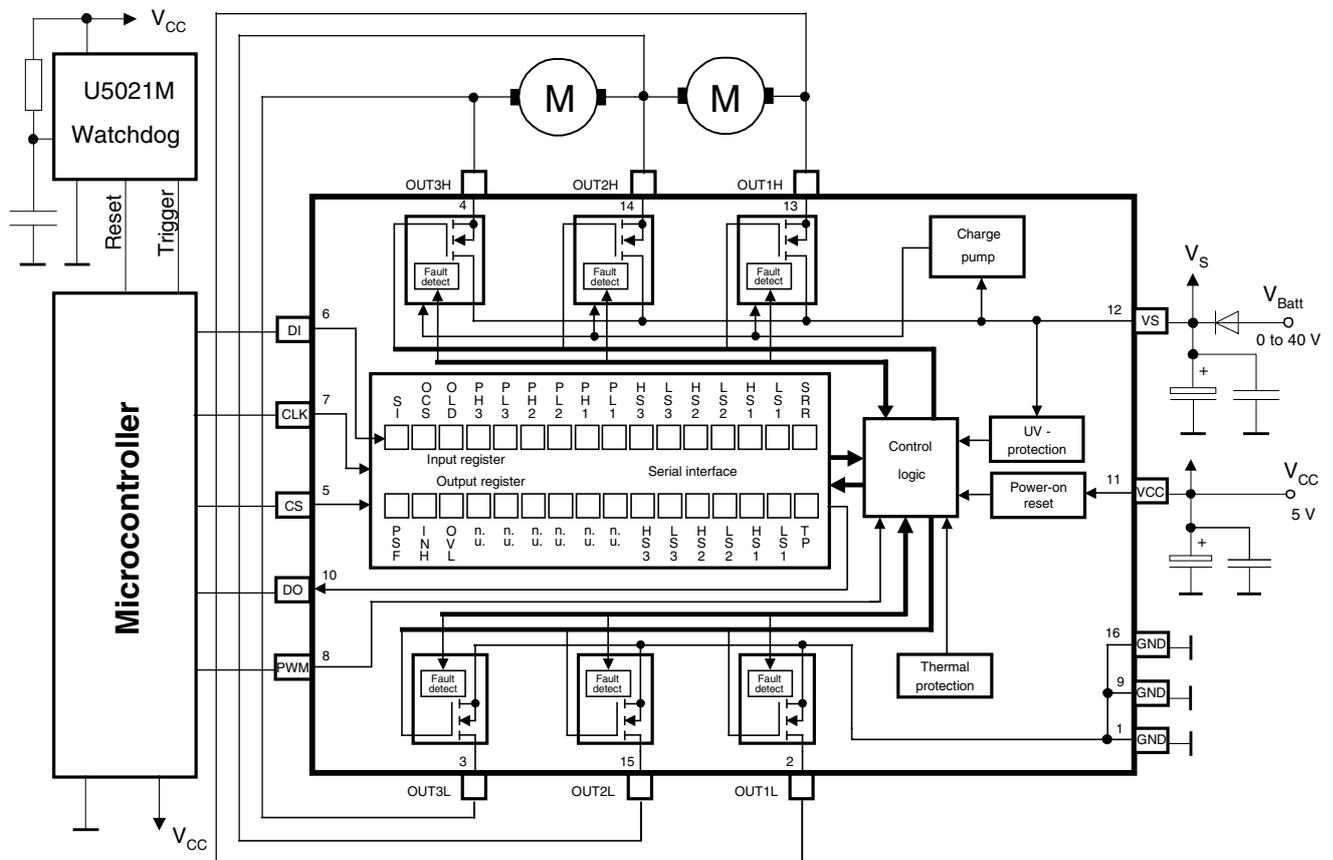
$V_{CC}$

U5021M
Watchdog

Reset
Trigger

Microcontroller

$V_{CC}$

M
M

OUT3H
OUT2H
OUT1H

4
14
13

Fault detect
Fault detect
Fault detect

Charge pump

$V_S$

$V_{Batt}$
0 to 40 V

12
VS

DI
6

CLK
7

CS
5

DO
10

PWM
8

S I
O C S
O L D
P H 3
P L 3
P H 2
P L 2
P H 1
P L 1
H S 3
L S 3
H S 2
L S 2
H S 1
L S 1
S R R

Input register
Serial interface
Output register

P S F
I N H
O V L
n. u.
n. u.
n. u.
n. u.
n. u.
n. u.
H S 3
L S 3
H S 2
L S 2
H S 1
L S 1
T P

Control logic

UV - protection

Power-on reset

11
VCC

$V_{CC}$
5 V

+
+

Fault detect
Fault detect
Fault detect

Thermal protection

16
GND
9
GND
1
GND

3
15
2

OUT3L
OUT2L
OUT1L